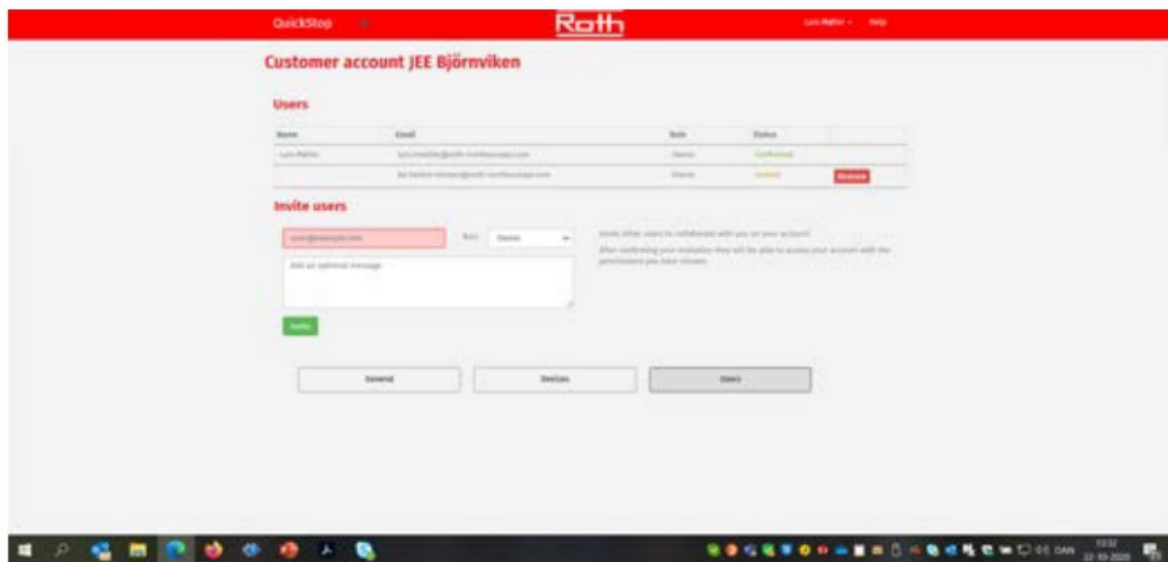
QuickStop

Roth

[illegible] Help

Customer account JEE Björnviken

Users

| Name | Email | Role | Status | |
|---|---|---|---|---|
| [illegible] | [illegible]@roth-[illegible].com | Owner | Confirmed | |
| | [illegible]@roth-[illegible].com | Owner | Invited | Remove |

Invite users

user@example.com

Role: Owner

Add an optional message

Invite other users to collaborate with you on your account.

After confirming your invitation they will be able to access your account with the permissions you have chosen.

Invite

General

Devices

Users

DAN

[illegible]